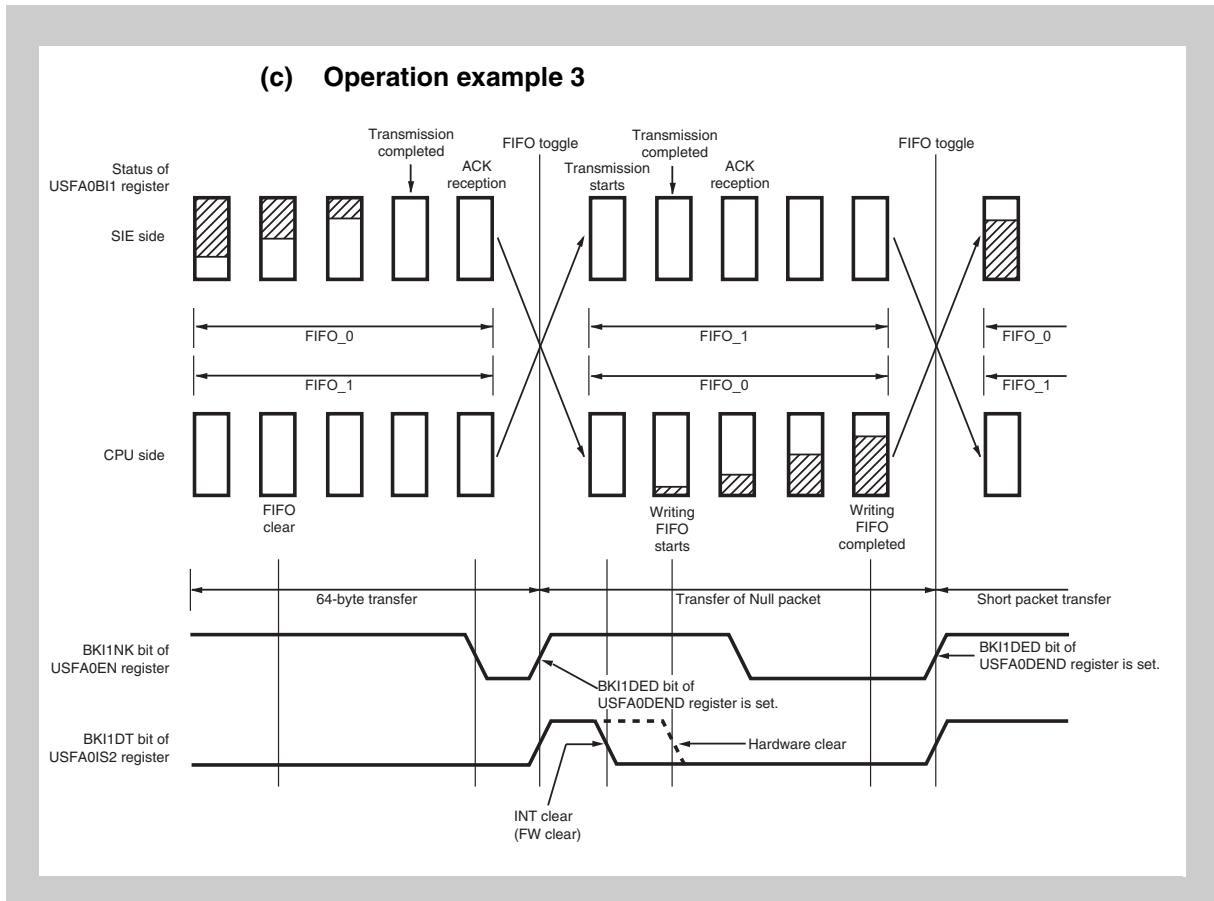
(c) Operation example 3

Status of USFA0BI1 register

Transmission completed

ACK reception

FIFO toggle

Transmission starts

Transmission completed

ACK reception

FIFO toggle

SIE side

FIFO_0

FIFO_1

FIFO_0

FIFO_1

FIFO_0

FIFO_1

CPU side

FIFO clear

Writing FIFO starts

Writing FIFO completed

64-byte transfer

Transfer of Null packet

Short packet transfer

BKI1NK bit of USFA0EN register

BKI1DED bit of USFA0DEND register is set.

BKI1DED bit of USFA0DEND register is set.

BKI1DT bit of USFA0IS2 register

Hardware clear

INT clear (FW clear)